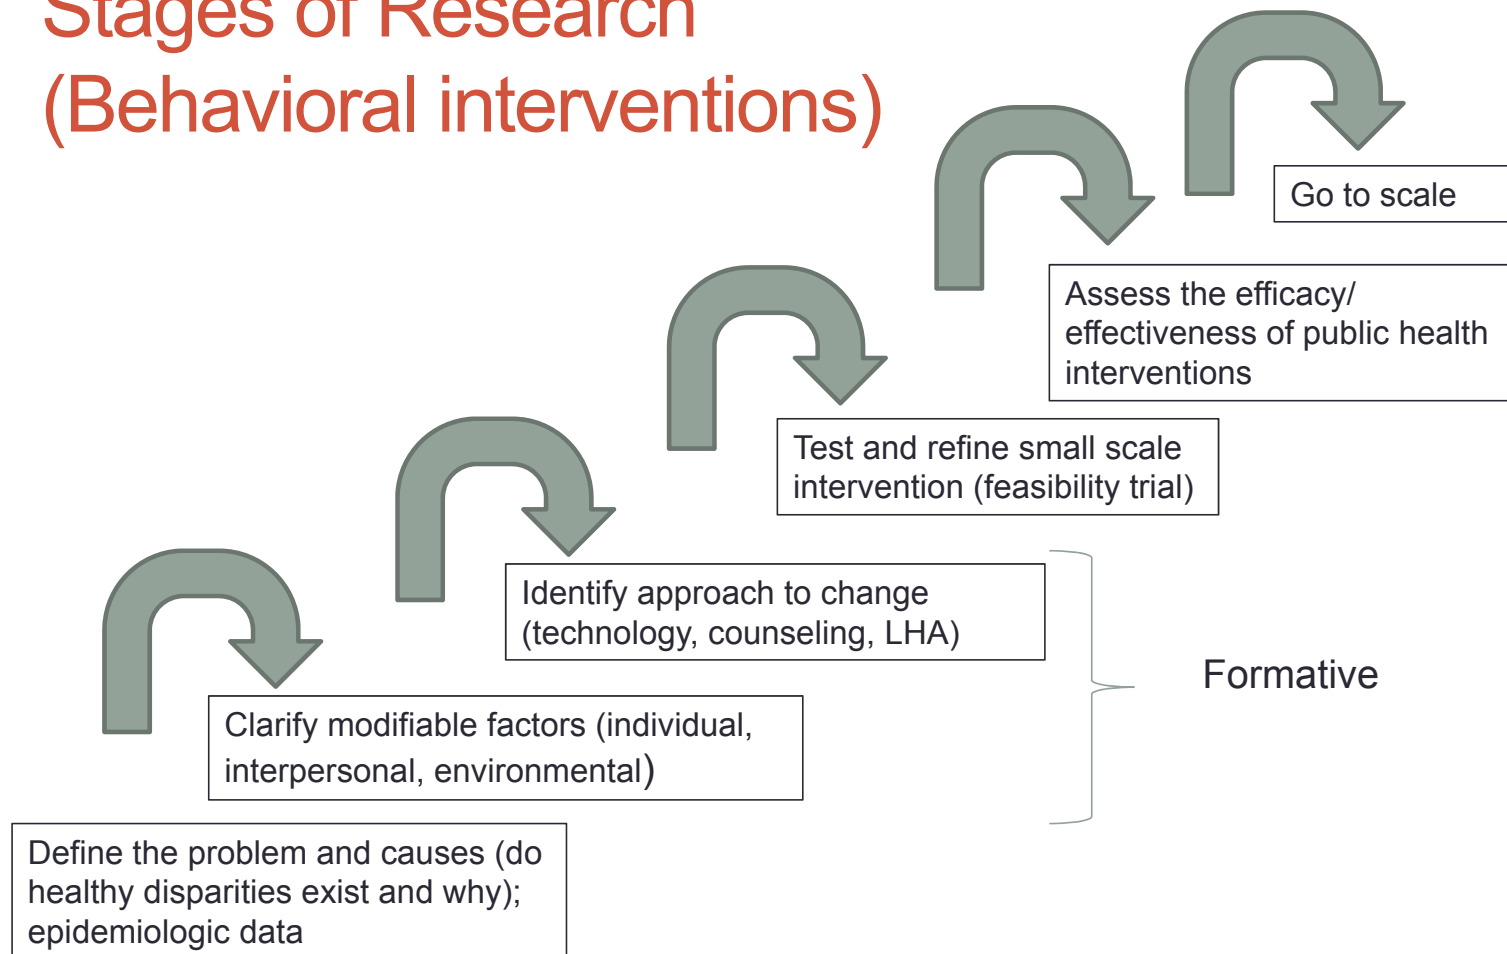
Stages of Research
(Behavioral interventions)

Go to scale

Assess the efficacy/ effectiveness of public health interventions

Test and refine small scale intervention (feasibility trial)

Identify approach to change (technology, counseling, LHA)

Formative

Clarify modifiable factors (individual, interpersonal, environmental)

Define the problem and causes (do healthy disparities exist and why); epidemiologic data